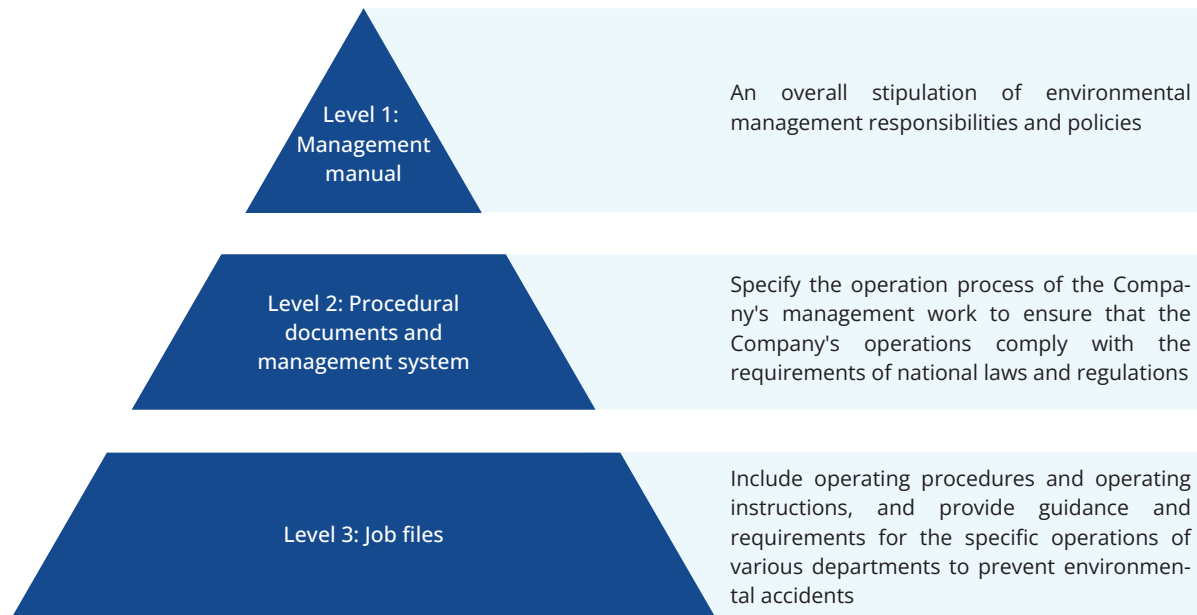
Level 1: Management manual

An overall stipulation of environmental management responsibilities and policies

Level 2: Procedural documents and management system

Specify the operation process of the Company's management work to ensure that the Company's operations comply with the requirements of national laws and regulations

Level 3: Job files

Include operating procedures and operating instructions, and provide guidance and requirements for the specific operations of various departments to prevent environmental accidents